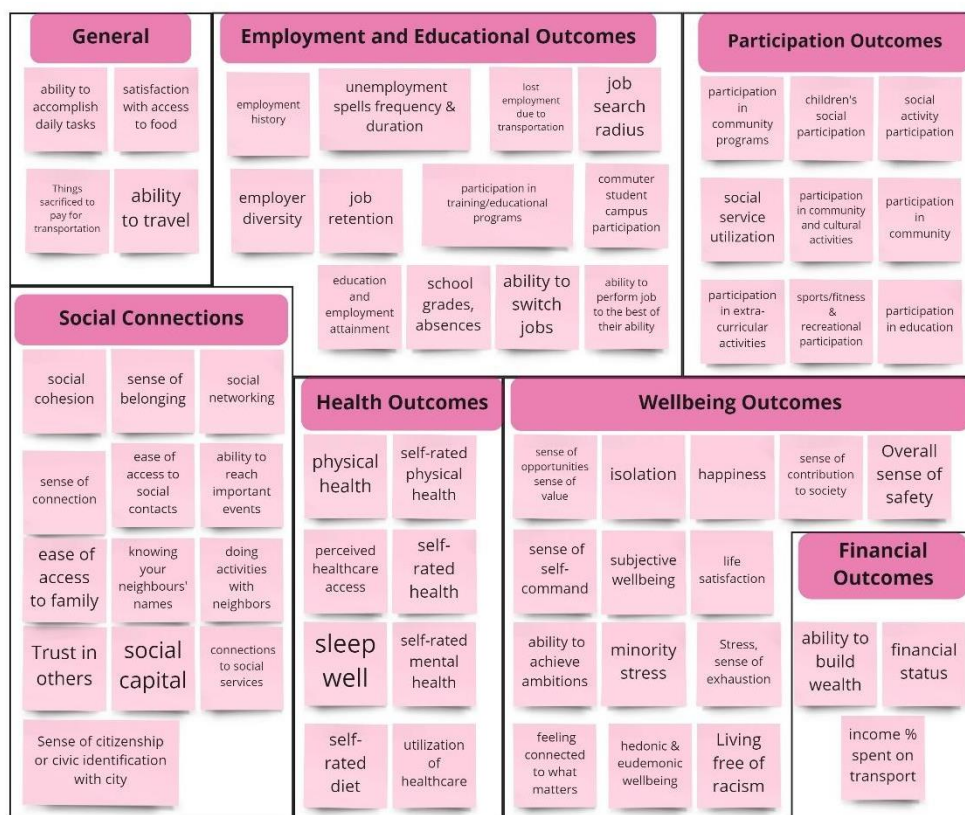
General

ability to accomplish daily tasks

satisfaction with access to food

Things sacrificed to pay for transportation

ability to travel

Employment and Educational Outcomes

employment history

unemployment spells frequency & duration

lost employment due to transportation

job search radius

employer diversity

job retention

participation in training/educational programs

commuter student campus participation

education and employment attainment

school grades, absences

ability to switch jobs

ability to perform job to the best of their ability

Participation Outcomes

participation in community programs

children's social participation

social activity participation

social service utilization

participation in community and cultural activities

participation in community

participation in extra-curricular activities

sports/fitness & recreational participation

participation in education

Social Connections

social cohesion

sense of belonging

social networking

sense of connection

ease of access to social contacts

ability to reach important events

ease of access to family

knowing your neighbours' names

doing activities with neighbors

Trust in others

social capital

connections to social services

Sense of citizenship or civic identification with city

Health Outcomes

physical health

self-rated physical health

perceived healthcare access

self-rated health

sleep well

self-rated mental health

self-rated diet

utilization of healthcare

Wellbeing Outcomes

sense of opportunities sense of value

isolation

happiness

sense of contribution to society

Overall sense of safety

sense of self-command

subjective wellbeing

life satisfaction

ability to achieve ambitions

minority stress

Stress, sense of exhaustion

feeling connected to what matters

hedonic & eudemonic wellbeing

Living free of racism

Financial Outcomes

ability to build wealth

financial status

income % spent on transport